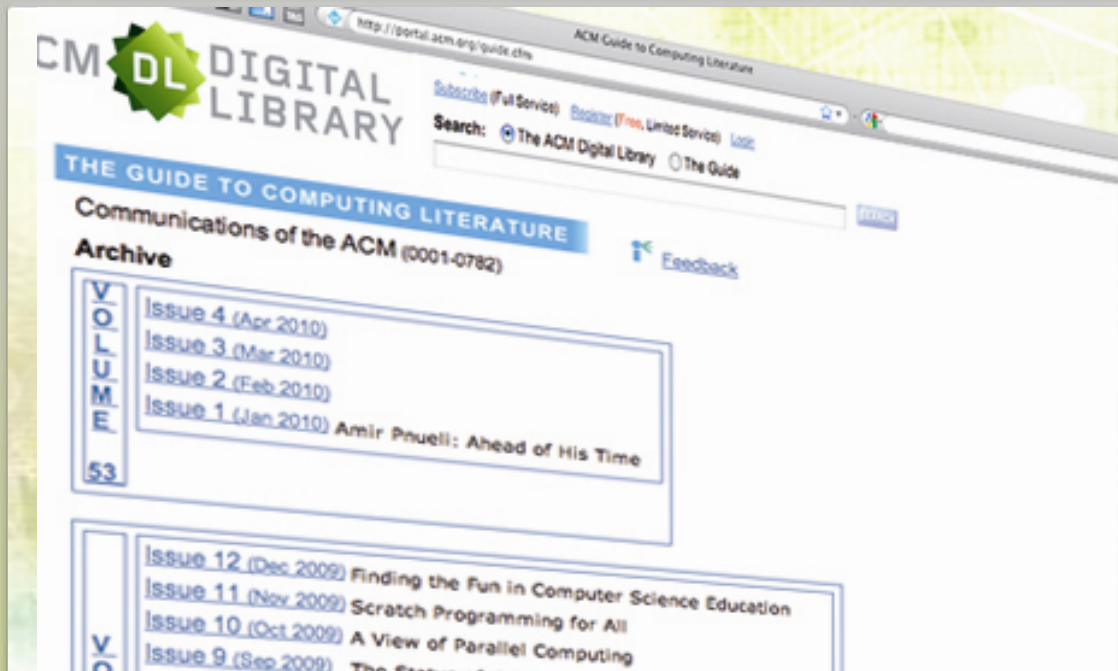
http://portal.acm.org/guide.cfm

ACM Guide to Computing Literature

CM DL DIGITAL LIBRARY

Subscribe (Full Service) Register (Free, Limited Service) Login

Search: The ACM Digital Library The Guide

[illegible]

THE GUIDE TO COMPUTING LITERATURE

Communications of the ACM (0001-0782)

Feedback

Archive

VOLUME 53

Issue 4 (Apr 2010)
Issue 3 (Mar 2010)
Issue 2 (Feb 2010)
Issue 1 (Jan 2010) Amir Pnueli: Ahead of His Time

Issue 12 (Dec 2009) Finding the Fun in Computer Science Education
Issue 11 (Nov 2009) Scratch Programming for All
Issue 10 (Oct 2009) A View of Parallel Computing
Issue 9 (Sep 2009) The Status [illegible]

VO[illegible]